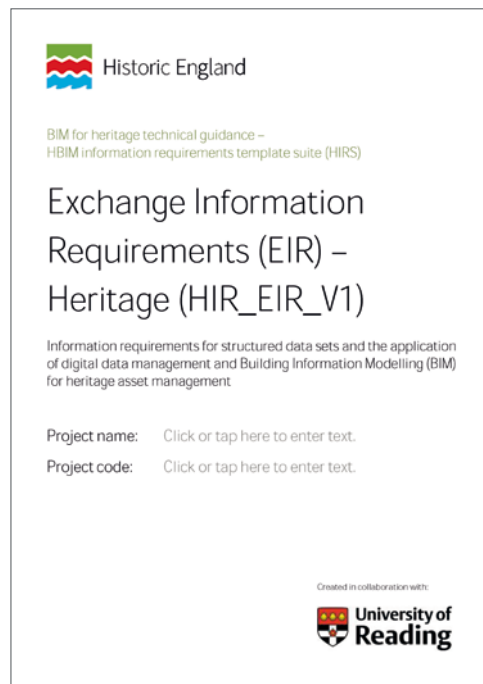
Historic England

BIM for heritage technical guidance – HBIM information requirements template suite (HIRS)

Exchange Information Requirements (EIR) – Heritage (HIR_EIR_V1)

Information requirements for structured data sets and the application of digital data management and Building Information Modelling (BIM) for heritage asset management

Project name: Click or tap here to enter text.

Project code: Click or tap here to enter text.

Created in collaboration with:

University of Reading